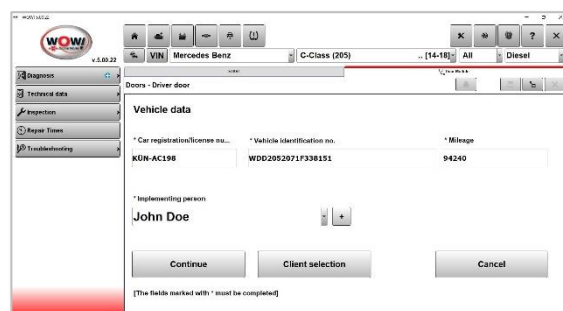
WOW! v.5.00.22

VIN Mercedes Benz C-Class (205) .. [14-18] All Diesel

Diagnosis
Technical data
Inspection
Repair Times
Troubleshooting

Doors - Driver door

Vehicle data

* Car registration/license nu...
KÜN-AC198

* Vehicle identification no.
WDD2052071F338151

* Mileage
94240

* Implementing person
John Doe

+

Continue

Client selection

Cancel

[The fields marked with * must be completed]